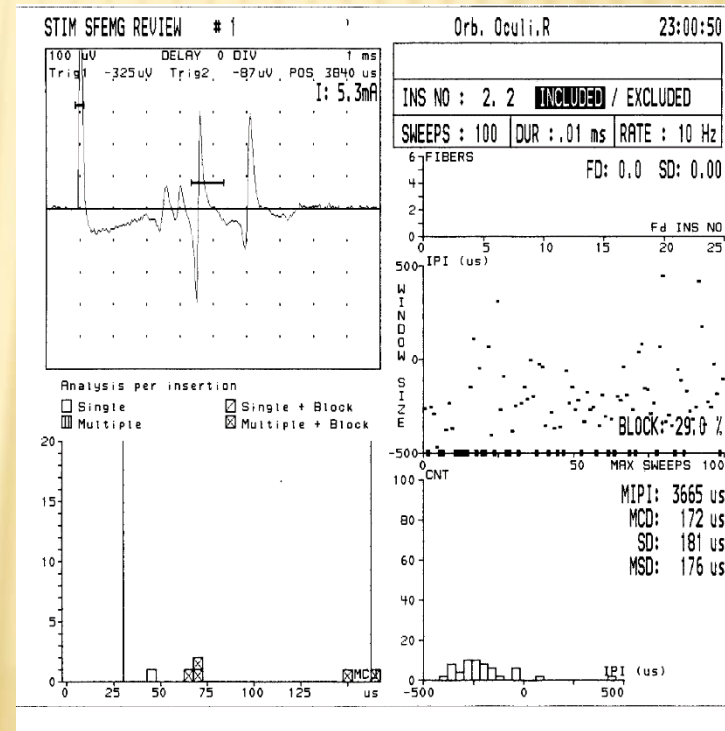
STIM SFEMG REVIEW # 1

Orb. Oculi.R

23:00:50

100 μV DELAY 0 DIV 1 ms
Trig1 -325uV Trig2 -87uV POS 3840 us
I: 5.3mA

INS NO : 2. 2 INCLUDED / EXCLUDED

SWEEPS : 100 | DUR : .01 ms | RATE : 10 Hz

6 FIBERS
4
2
0
0 5 10 15 20 25
FD: 0.0 SD: 0.00
Fd INS NO

500 IPI (us)
W I N D O W 0
S I Z E
-500
0 50 MAX SWEEPS 100
BLOCK: 29.0 %

Analysis per insertion
Single
Multiple
Single + Block
Multiple + Block

20
15
10
5
0
0 25 50 75 100 125 us
MCD

100 CNT
80
60
40
20
0
-500 0 500
IPI (us)

MIPI: 3665 us
MCD: 172 us
SD: 181 us
MSD: 176 us